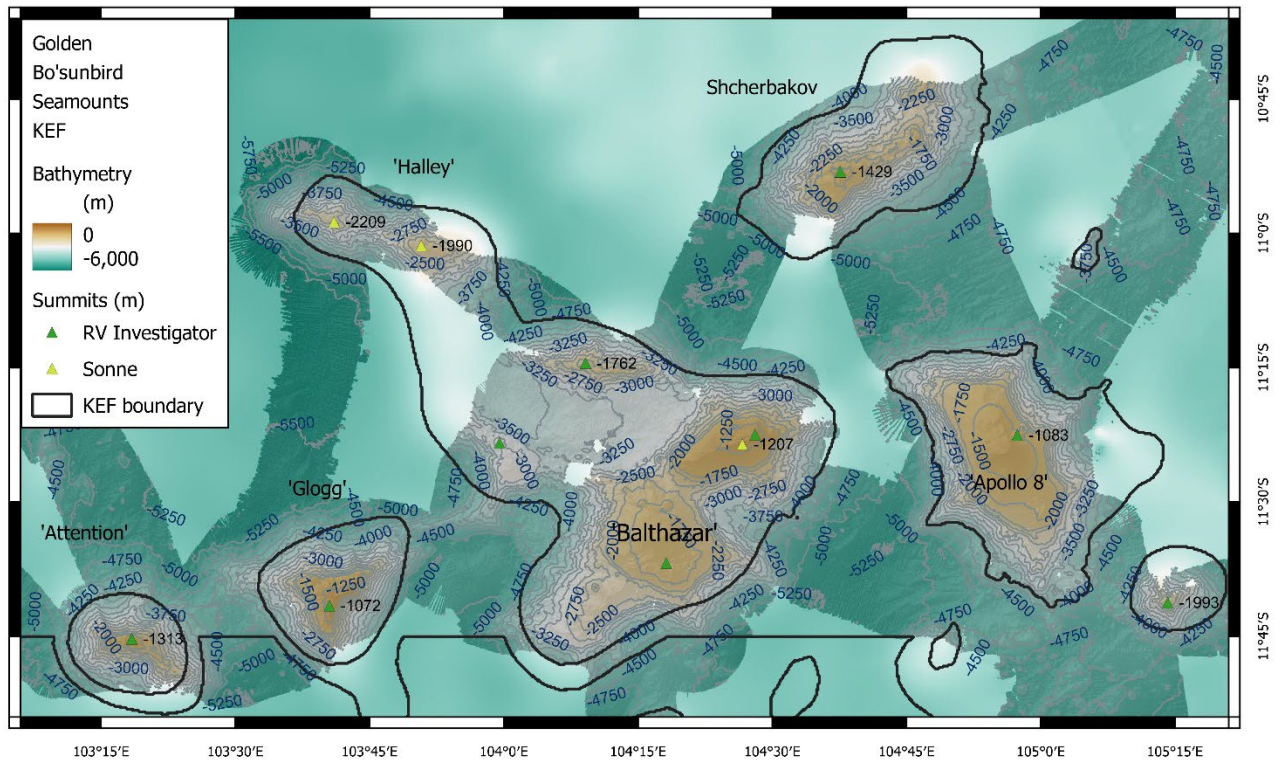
Golden
Bo'sunbird
Seamounts
KEF

Bathymetry
(m)
0
-6,000

Summits (m)
RV Investigator
Sonne
KEF boundary

Shcherbakov
'Halley'
'Glogg'
'Attention'
'Balthazar'
'Apollo 8'

-2209
-1990
-1429
-1762
-1207
-1083
-1072
-1313
-1993

-5750 -5250 -5000 -3750 -3500 -5500 -2750 -2500 -4250 -4000 -3750 -5000 -4750 -4250 -3250 -2750 -3000 -4500 -4250 -3250 -3000 -2500 -2000 -1750 -1250 -3000 -2750 -3750 -4000 -3500 -3000 -4750 -4000 -2250 -2500 -2750 -2000 -4500 -4250 -4000 -3250 -3500 -4500 -5000 -4250 -1750 -2750 -1500 -4000 -2000 -3500 -3250 -4500 -4000 -4750 -5000 -5250 -4750 -4500 -4250 -5000 -5250 -4250 -4000 -2250 -1750 -3500 -3000 -2000 -2250 -3500 -4000 -4250 -5000 -4750 -5000 -5250 -5000 -5250 -5000 -4750 -4500 -4250 -4750 -4750 -4500 -4750 -5500 -4750 -5250 -4500 -5000 -4750 -4250 -3750 -2000 -3000 -4500 -5000 -4750 -5250 -4250 -3000 -1250 -1500 -2750 -4750 -4500 -5000 -5250 -4500 -4750 -4500 -4000 -4250

10°45'S
11°0'S
11°15'S
11°30'S
11°45'S

103°15'E
103°30'E
103°45'E
104°0'E
104°15'E
104°30'E
104°45'E
105°0'E
105°15'E